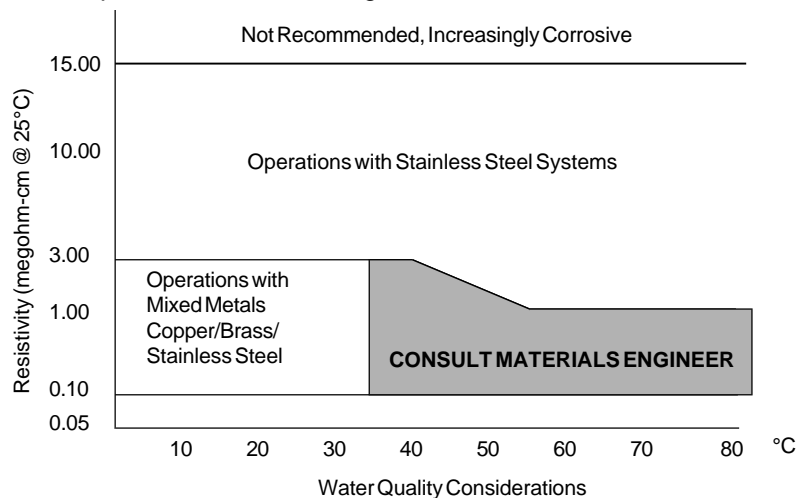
Not Recommended, Increasingly Corrosive

Operations with Stainless Steel Systems

Operations with Mixed Metals Copper/Brass/ Stainless Steel

CONSULT MATERIALS ENGINEER

Resistivity (megohm-cm @ 25°C)

15.00
10.00
3.00
1.00
0.10
0.05

10 20 30 40 50 60 70 80 °C

Water Quality Considerations